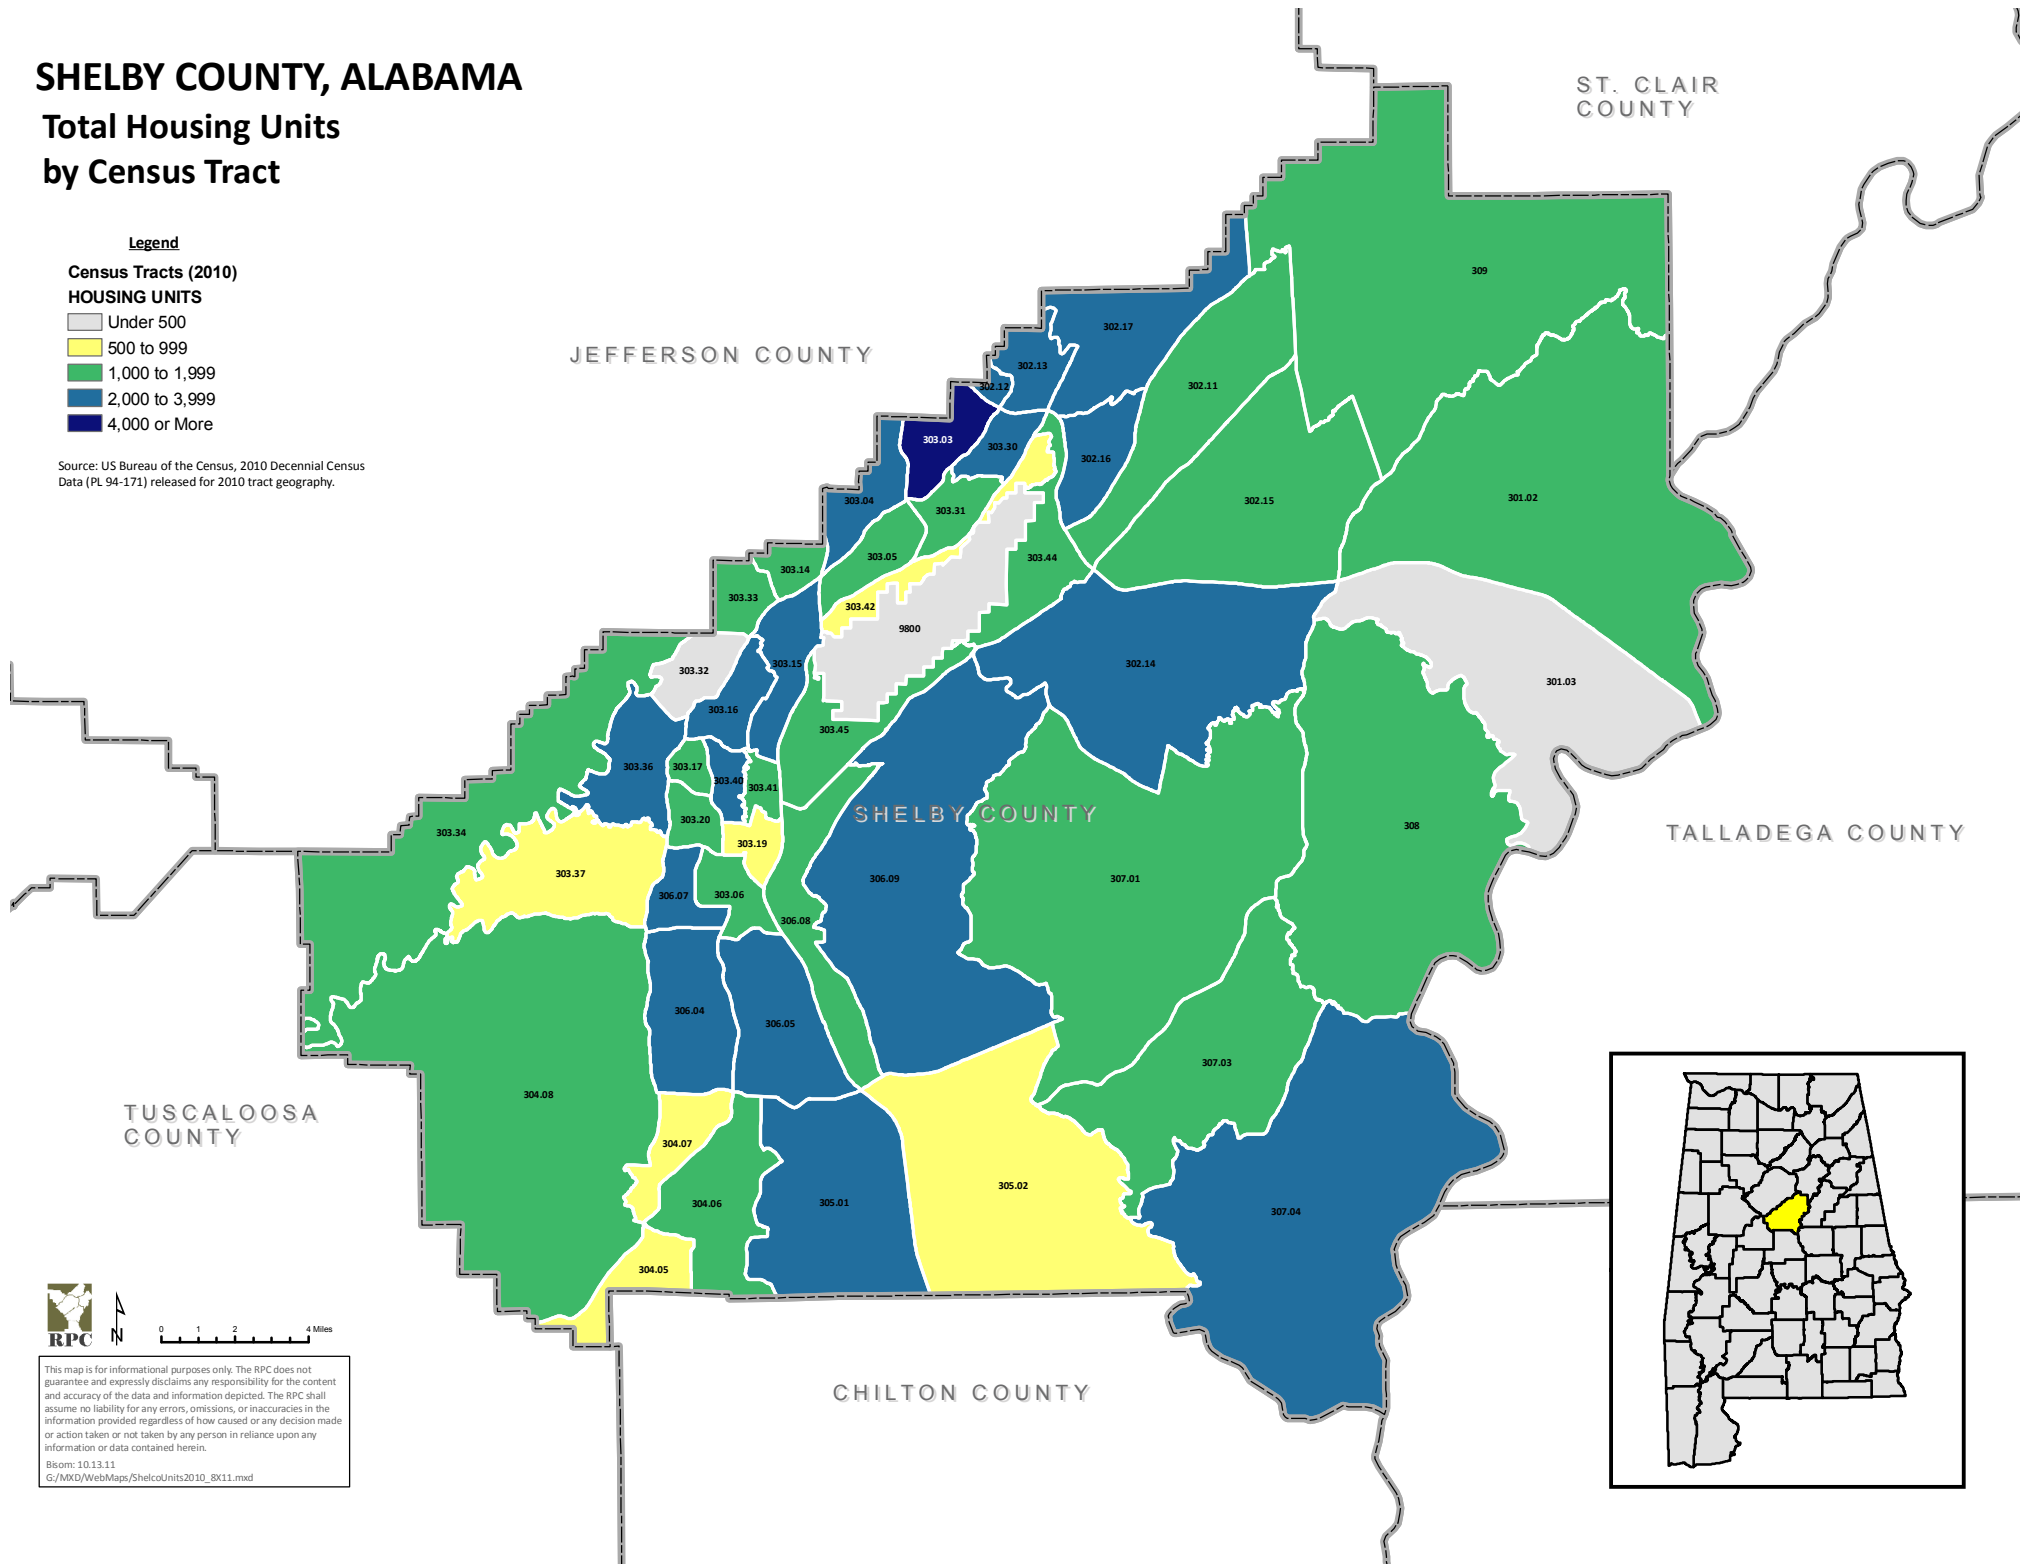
SHELBY COUNTY, ALABAMA
Total Housing Units
by Census Tract

Legend
Census Tracts (2010)
HOUSING UNITS
Under 500
500 to 999
1,000 to 1,999
2,000 to 3,999
4,000 or More

Source: US Bureau of the Census, 2010 Decennial Census Data (PL 94-171) released for 2010 tract geography.

JEFFERSON COUNTY

ST. CLAIR COUNTY

309
302.17
302.13
302.12
302.11
303.03
303.30
302.16
302.15
301.02
303.04
303.31
303.05
303.44
303.14
303.33
303.42
9800
302.14
303.32
303.15
301.03
303.16
303.45
303.36
303.17
303.40
303.41
SHELBY COUNTY
TALLADEGA COUNTY
303.34
303.20
303.19
308
303.37
306.07
303.06
306.09
307.01
306.08
306.04
306.05
307.03
304.08
TUSCALOOSA COUNTY
304.07
305.02
304.06
305.01
307.04
304.05

RPC
N
0 1 2 4 Miles

CHILTON COUNTY

This map is for informational purposes only. The RPC does not guarantee and expressly disclaims any responsibility for the content and accuracy of the data and information depicted. The RPC shall assume no liability for any errors, omissions, or inaccuracies in the information provided regardless of how caused or any decision made or action taken or not taken by any person in reliance upon any information or data contained herein.
Bisom: 10.13.11
G:/MXD/WebMaps/ShelcoUnits2010_8X11.mxd